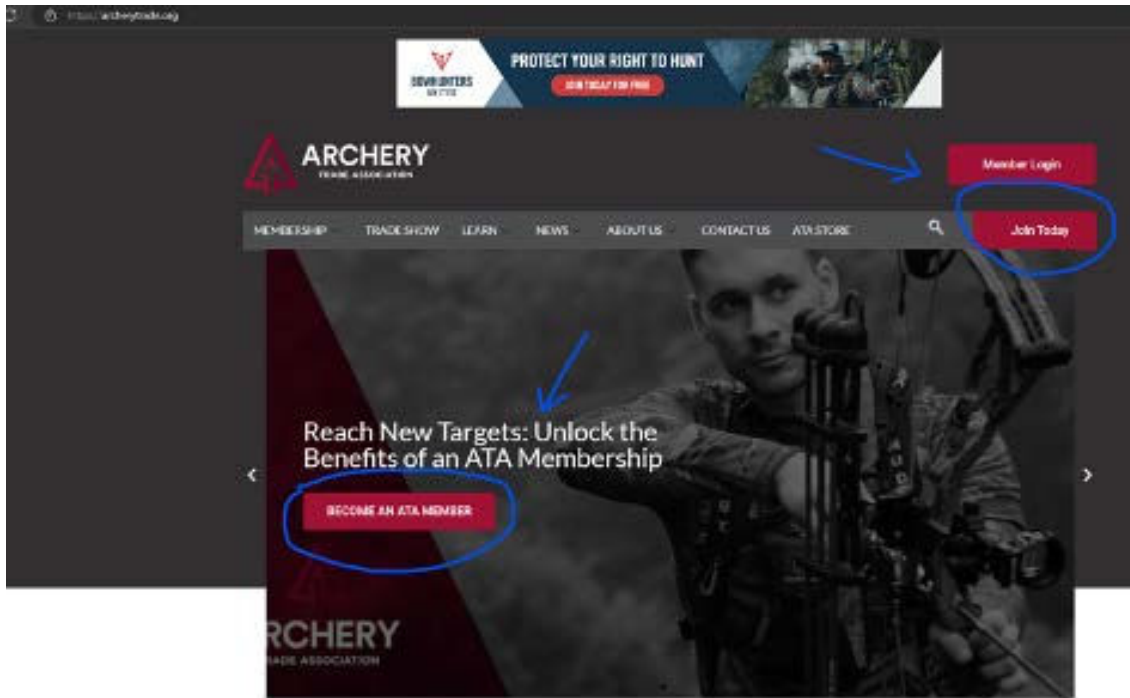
https://archerytrade.org

SPORTSMEN UNITED
PROTECT YOUR RIGHT TO HUNT
JOIN TODAY FOR FREE

ARCHERY
TRADE ASSOCIATION

Member Login

MEMBERSHIP TRADE SHOW LEARN NEWS ABOUT US CONTACT US ATA STORE

Join Today

Reach New Targets: Unlock the Benefits of an ATA Membership

BECOME AN ATA MEMBER

RCHERY
TRADE ASSOCIATION